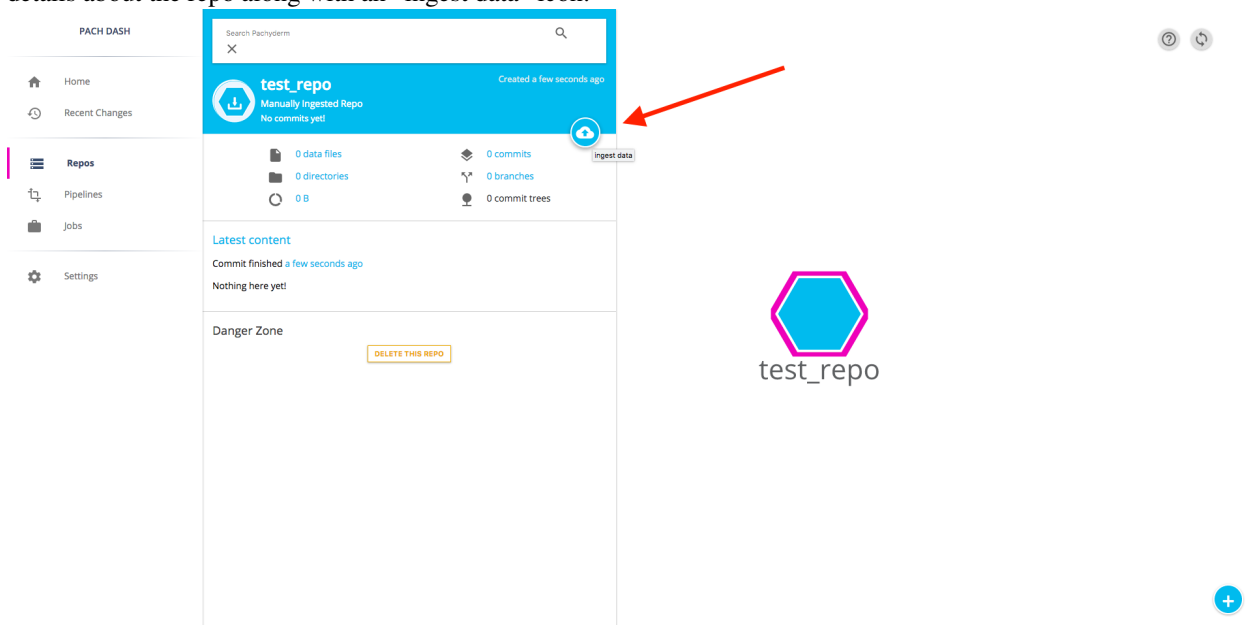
details about the repo along with an "ingest data" icon.

PACH DASH

Home

Recent Changes

Repos

Pipelines

Jobs

Settings

Search Pachyderm

test_repo

Manually Ingested Repo

No commits yet!

Created a few seconds ago

Ingest data

0 data files

0 directories

0 B

0 commits

0 branches

0 commit trees

Latest content

Commit finished a few seconds ago

Nothing here yet!

Danger Zone

DELETE THIS REPO

test_repo